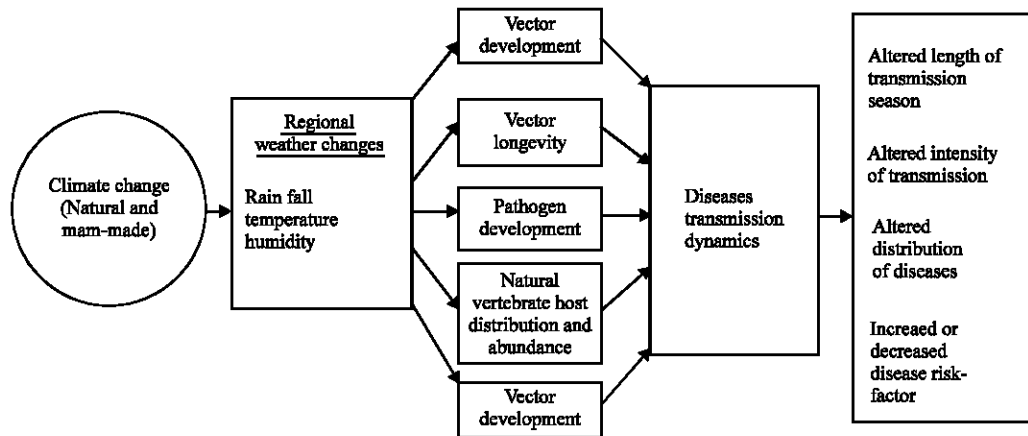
Climate change (Natural and mam-made)

Regional weather changes

Rain fall temperature humidity

Vector development

Vector longevity

Pathogen development

Natural vertebrate host distribution and abundance

Vector development

Diseases transmission dynamics

Altered length of transmission season

Altered intensity of transmission

Altered distribution of diseases

Increaed or decreased disease risk-factor